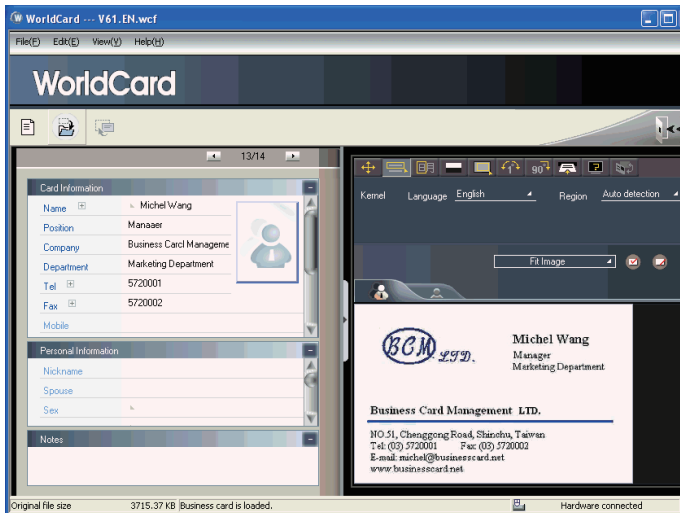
WorldCard --- V61.EN.wcf

File(F) Edit(E) View(V) Help(H)

WorldCard

13/14

Card Information

Name Michel Wang
Position Manaaer
Company Business Carcl Manageme
Department Marketing Department
Tel 5720001
Fax 5720002
Mobile

Personal Information

Nickname
Spouse
Sex

Notes

90°

Kernel Language English Region Auto detection

Fit Image

BCM LTD.

Michel Wang
Manager
Marketing Department

Business Card Management LTD.

NO.51, Chenggong Road, Shinchu, Taiwan
Tel: (03) 5720001 Fax: (03) 5720002
E-mail: michel@businesscard.net
www.businesscard.net

Original file size 3715.37 KB Business card is loaded. Hardware connected